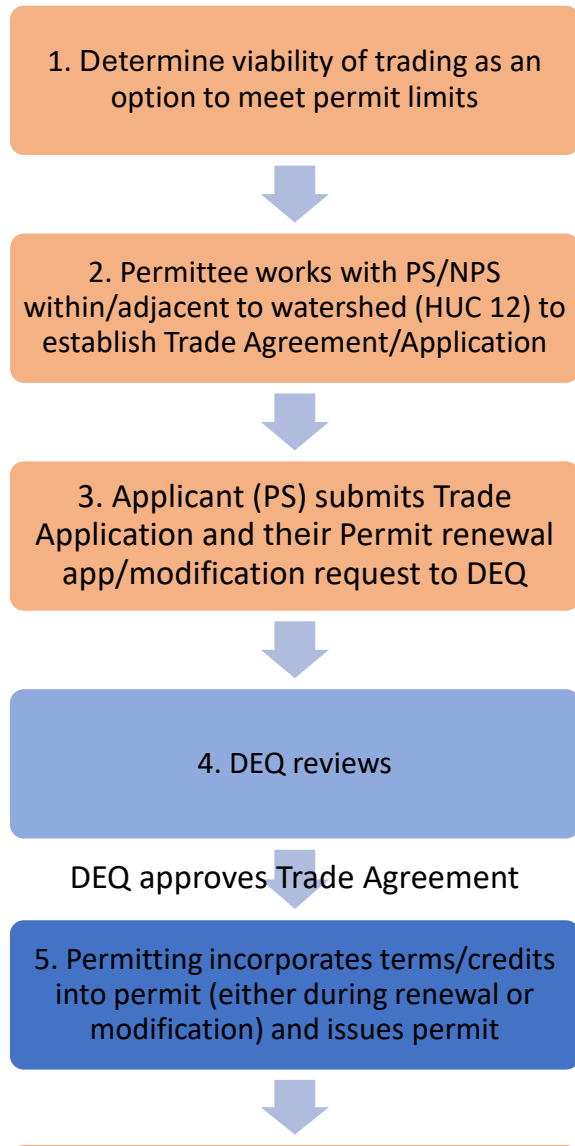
1. Determine viability of trading as an option to meet permit limits

2. Permittee works with PS/NPS within/adjacent to watershed (HUC 12) to establish Trade Agreement/Application

3. Applicant (PS) submits Trade Application and their Permit renewal app/modification request to DEQ

4. DEQ reviews

DEQ approves Trade Agreement

5. Permitting incorporates terms/credits into permit (either during renewal or modification) and issues permit